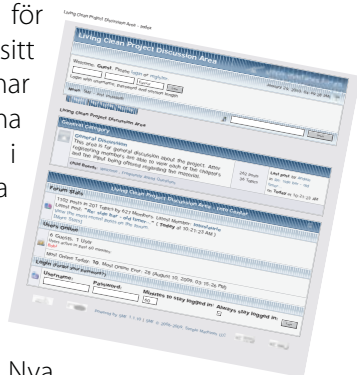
för
sitt
har
na
i
a
Nya

Living Ocean Project Discussion Area

Welcome, Guest. Please login or register.
Login with username, password and session length
News: Our Forum

Living Ocean Project Discussion Area

General Category
General Discussion
This area is for general discussion about the project. Also registering members are able to view each of the chapters and file their feeling offered regarding the museum.
Child Boards:

Living Ocean Project Discussion Area - Info Center
Forum Stats
Latest Post:
Users Online
Login

Username: Password: Minutes to stay logged in: Always stay logged in:
Login

Powered by SMF